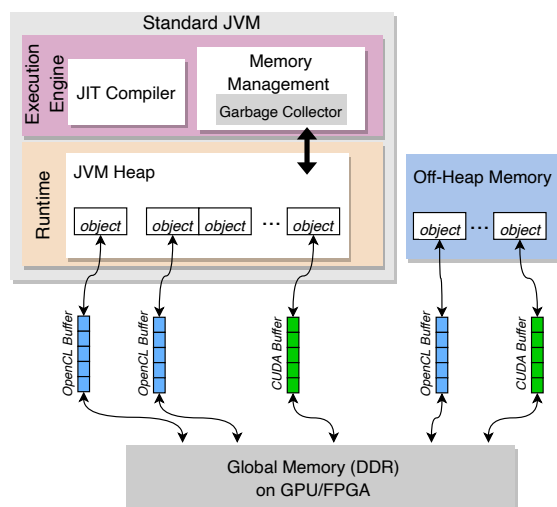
Standard JVM

Execution Engine

JIT Compiler

Memory Management

Garbage Collector

Runtime

JVM Heap

object

object

object

...

object

Off-Heap Memory

object

...

object

OpenCL Buffer

OpenCL Buffer

CUDA Buffer

OpenCL Buffer

CUDA Buffer

Global Memory (DDR) on GPU/FPGA